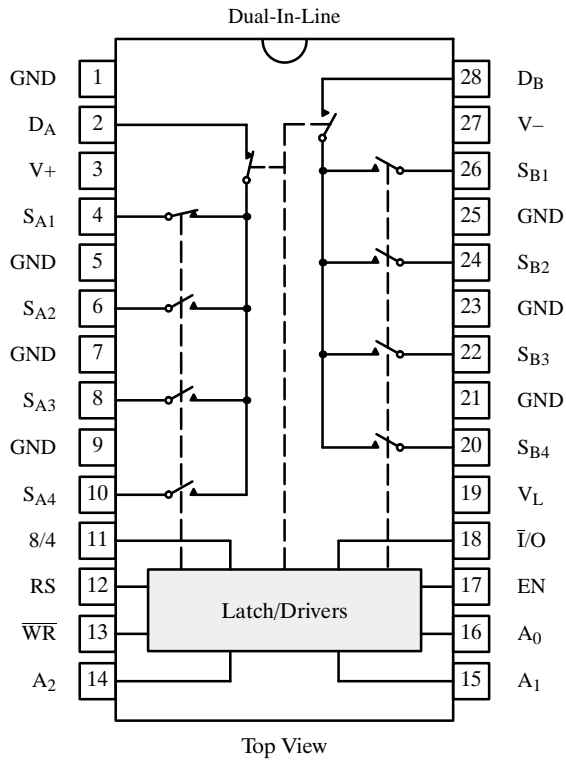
Dual-In-Line

GND 1
$D_A$ 2
V+ 3
$S_{A1}$ 4
GND 5
$S_{A2}$ 6
GND 7
$S_{A3}$ 8
GND 9
$S_{A4}$ 10
8/4 11
RS 12
$\overline{WR}$ 13
$A_2$ 14

28 $D_B$
27 V–
26 $S_{B1}$
25 GND
24 $S_{B2}$
23 GND
22 $S_{B3}$
21 GND
20 $S_{B4}$
19 $V_L$
18 $\overline{I}$/O
17 EN
16 $A_0$
15 $A_1$

Latch/Drivers

Top View